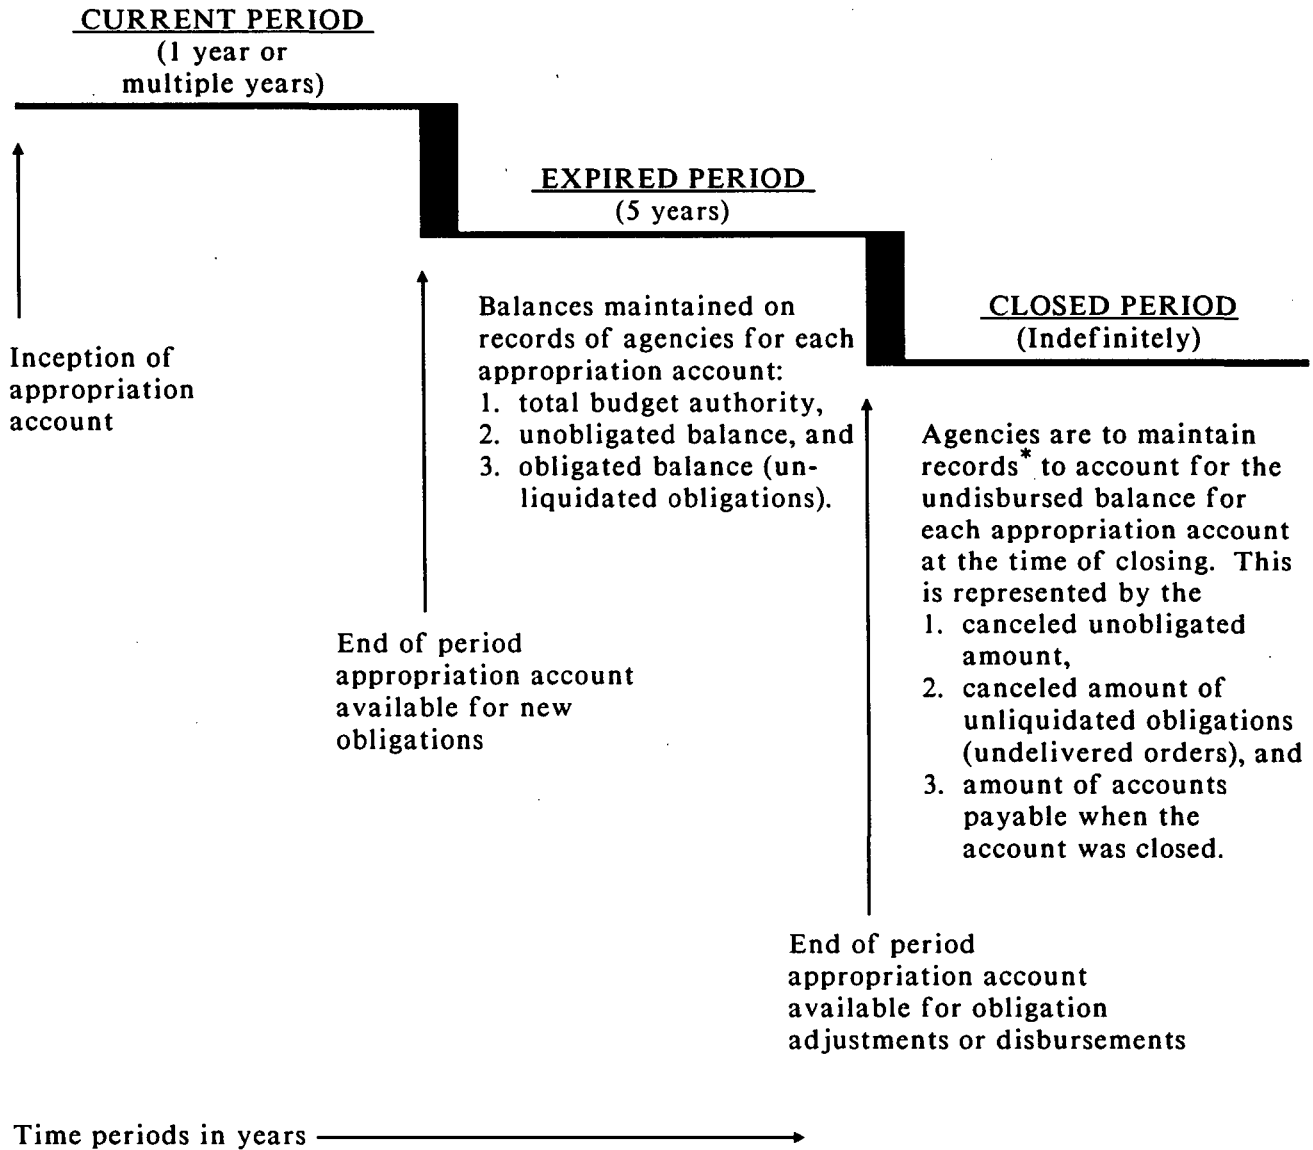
CURRENT PERIOD
(1 year or multiple years)

Inception of appropriation account

EXPIRED PERIOD
(5 years)

End of period appropriation account available for new obligations

Balances maintained on records of agencies for each appropriation account:
1. total budget authority,
2. unobligated balance, and
3. obligated balance (unliquidated obligations).

CLOSED PERIOD
(Indefinitely)

Agencies are to maintain records* to account for the undisbursed balance for each appropriation account at the time of closing. This is represented by the
1. canceled unobligated amount,
2. canceled amount of unliquidated obligations (undelivered orders), and
3. amount of accounts payable when the account was closed.

End of period appropriation account available for obligation adjustments or disbursements

Time periods in years